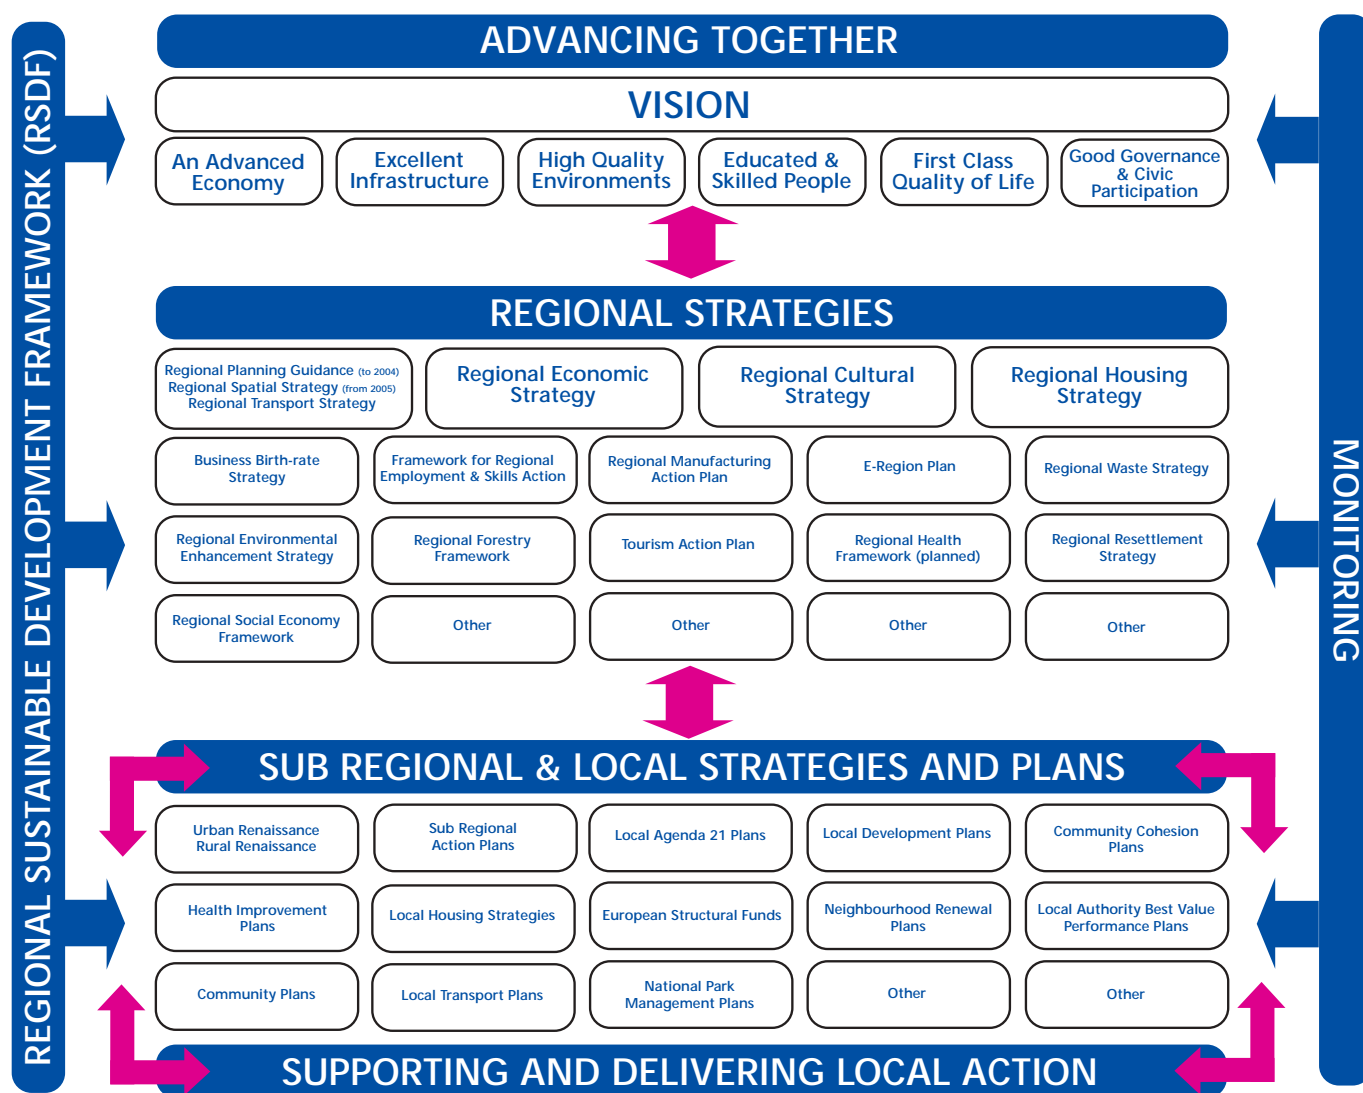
REGIONAL SUSTAINABLE DEVELOPMENT FRAMEWORK (RSDF)

ADVANCING TOGETHER

VISION

An Advanced Economy

Excellent Infrastructure

High Quality Environments

Educated & Skilled People

First Class Quality of Life

Good Governance & Civic Participation

REGIONAL STRATEGIES

Regional Planning Guidance (to 2004) Regional Spatial Strategy (from 2005) Regional Transport Strategy

Regional Economic Strategy

Regional Cultural Strategy

Regional Housing Strategy

Business Birth-rate Strategy

Framework for Regional Employment & Skills Action

Regional Manufacturing Action Plan

E-Region Plan

Regional Waste Strategy

Regional Environmental Enhancement Strategy

Regional Forestry Framework

Tourism Action Plan

Regional Health Framework (planned)

Regional Resettlement Strategy

Regional Social Economy Framework

Other

Other

Other

Other

SUB REGIONAL & LOCAL STRATEGIES AND PLANS

Urban Renaissance Rural Renaissance

Sub Regional Action Plans

Local Agenda 21 Plans

Local Development Plans

Community Cohesion Plans

Health Improvement Plans

Local Housing Strategies

European Structural Funds

Neighbourhood Renewal Plans

Local Authority Best Value Performance Plans

Community Plans

Local Transport Plans

National Park Management Plans

Other

Other

SUPPORTING AND DELIVERING LOCAL ACTION

MONITORING